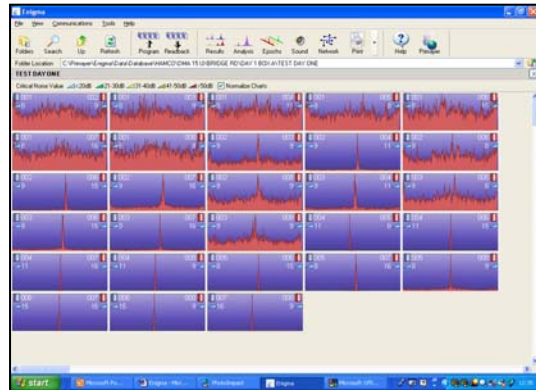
Enigma

File View Communications Tools Help

Folders Search Up Refresh Program Readback Results Analysis Epochs Sound Network Print Help Panoptic

Folder Location C:\Panoptic\Enigma\Data\Database\HAMCO\DMA 15 U\BRIDGE RD\DAY 1 BOX A\TEST DAY ONE

TEST DAY ONE

Critical Noise Value <20dB 21-30dB 31-40dB 41-50dB >50dB Normalise Charts

start Microsoft Po... Enigma - Mici... Photoimpact Enigma Microsoft Offi...